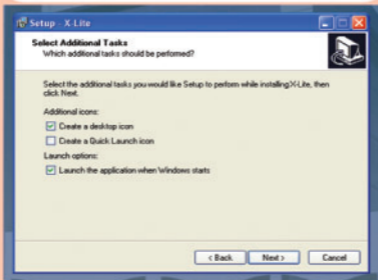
Setup - X-Lite

Select Additional Tasks
Which additional tasks should be performed?

Select the additional tasks you would like Setup to perform while installing X-Lite, then click Next.

Additional icons:
Create a desktop icon
Create a Quick Launch icon
Launch options:
Launch the application when Windows starts

< Back
Next >
Cancel